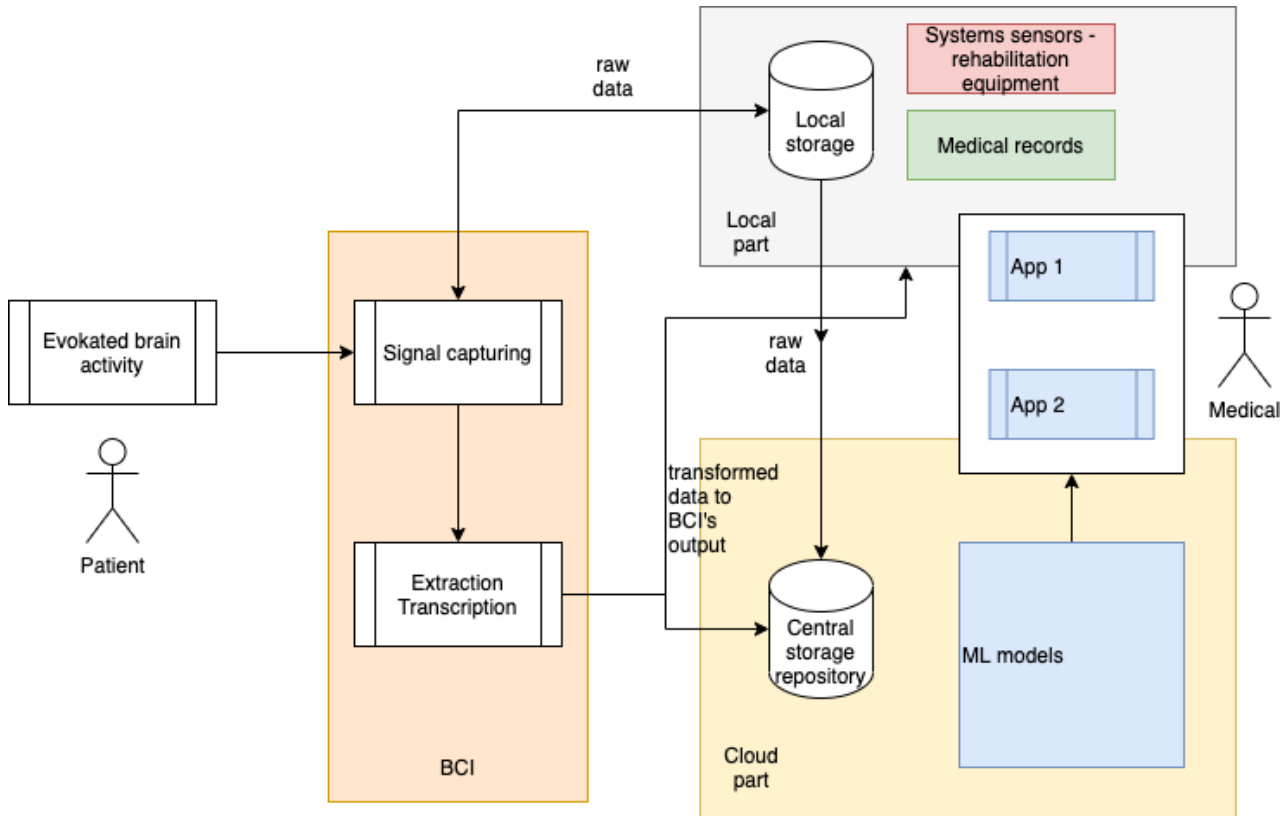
raw data

Local storage

Systems sensors - rehabilitation equipment

Medical records

Local part

App 1

App 2

Medical

Evokated brain activity

Signal capturing

raw data

Patient

transformed data to BCI's output

Extraction Transcription

Central storage repository

ML models

BCI

Cloud part